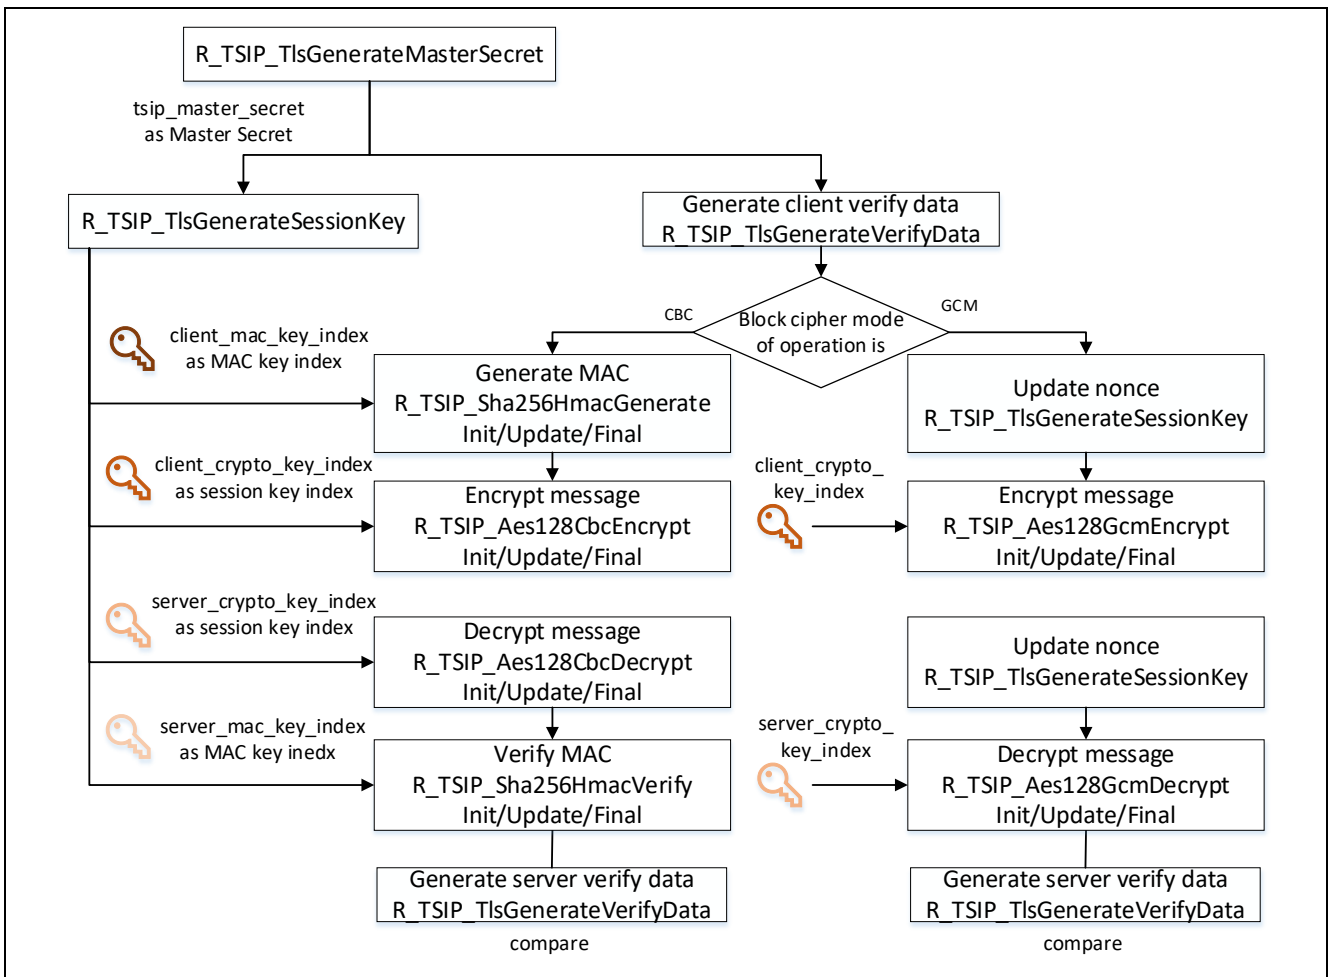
R_TSIP_TlsGenerateMasterSecret

tsip_master_secret
as Master Secret

R_TSIP_TlsGenerateSessionKey

Generate client verify data
R_TSIP_TlsGenerateVerifyData

CBC

Block cipher mode of operation is

GCM

client_mac_key_index
as MAC key index

Generate MAC
R_TSIP_Sha256HmacGenerate
Init/Update/Final

Update nonce
R_TSIP_TlsGenerateSessionKey

client_crypto_key_index
as session key index

Encrypt message
R_TSIP_Aes128CbcEncrypt
Init/Update/Final

client_crypto_key_index

Encrypt message
R_TSIP_Aes128GcmEncrypt
Init/Update/Final

server_crypto_key_index
as session key index

Decrypt message
R_TSIP_Aes128CbcDecrypt
Init/Update/Final

Update nonce
R_TSIP_TlsGenerateSessionKey

server_mac_key_index
as MAC key inedx

Verify MAC
R_TSIP_Sha256HmacVerify
Init/Update/Final

server_crypto_key_index

Decrypt message
R_TSIP_Aes128GcmDecrypt
Init/Update/Final

Generate server verify data
R_TSIP_TlsGenerateVerifyData

compare

Generate server verify data
R_TSIP_TlsGenerateVerifyData

compare